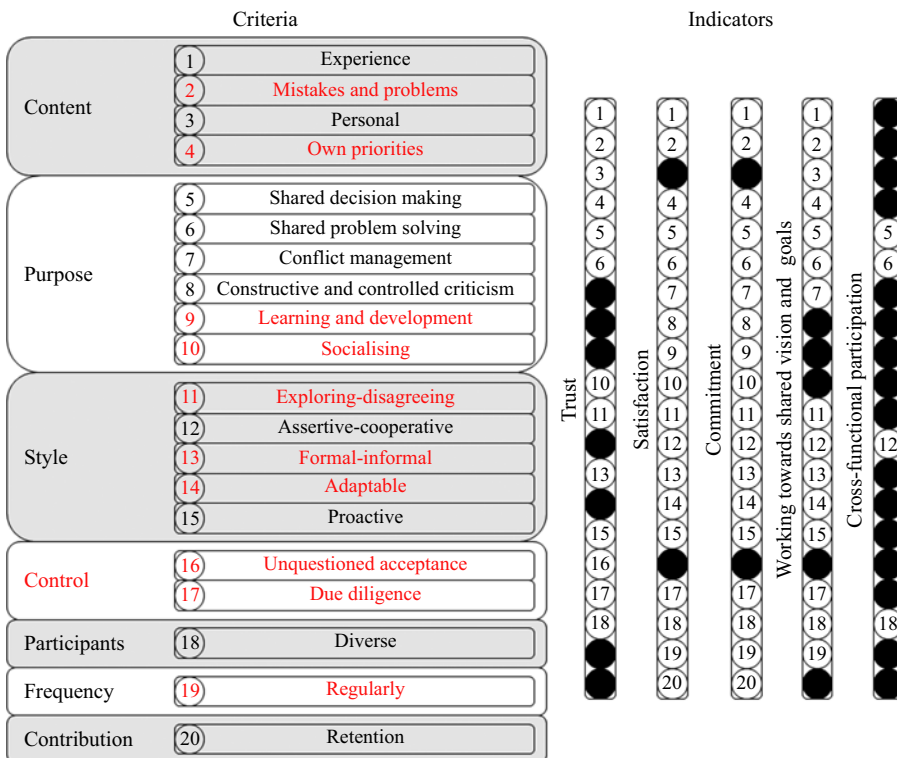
Criteria

Indicators

Content
1 Experience
2 Mistakes and problems
3 Personal
4 Own priorities

Purpose
5 Shared decision making
6 Shared problem solving
7 Conflict management
8 Constructive and controlled criticism
9 Learning and development
10 Socialising

Style
11 Exploring-disagreeing
12 Assertive-cooperative
13 Formal-informal
14 Adaptable
15 Proactive

Control
16 Unquestioned acceptance
17 Due diligence

Participants
18 Diverse

Frequency
19 Regularly

Contribution
20 Retention

Trust
1 2 3 4 5 6 10 11 13 15 16 17 18

Satisfaction
1 2 4 5 6 7 8 9 10 11 12 13 14 15 17 18 19 20

Commitment
1 2 4 5 6 7 8 9 10 11 12 13 14 15 17 18 19 20

Working towards shared vision and goals
1 2 3 4 5 6 7 11 12 13 14 15 17 18 19

Cross-functional participation
5 6 12 18